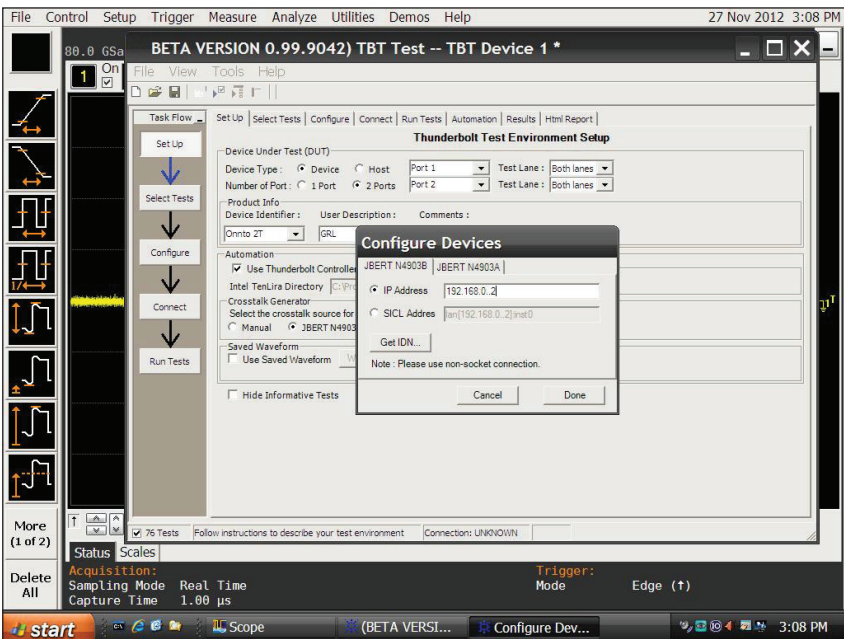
File Control Setup Trigger Measure Analyze Utilities Demos Help 27 Nov 2012 3:08 PM

80.0 GSa

1 On

BETA VERSION 0.99.9042) TBT Test -- TBT Device 1 *

File View Tools Help

Task Flow

Set Up

Select Tests

Configure

Connect

Run Tests

Set Up | Select Tests | Configure | Connect | Run Tests | Automation | Results | Html Report

Thunderbolt Test Environment Setup

Device Under Test (DUT)

Device Type : Device Host

Port 1

Test Lane : Both lanes

Number of Port : 1 Port 2 Ports

Port 2

Test Lane : Both lanes

Product Info

Device Identifier : User Description : Comments :

Onnto 2T

GRL

Automation

Use Thunderbolt Controller

Intel TenLira Directory C:\Pro

Crosstalk Generator

Select the crosstalk source for

Manual JBERT N4903

Saved Waveform

Use Saved Waveform

Hide Informative Tests

Configure Devices

JBERT N4903B | JBERT N4903A

IP Address 192.168.0..2

SICL Addess lan[192.168.0..2]:inst0

Get IDN...

Note : Please use non-socket connection.

Cancel

Done

76 Tests Follow instructions to describe your test environment Connection: UNKNOWN

More (1 of 2)

Status Scales

Delete All

Acquisition:
Sampling Mode Real Time
Capture Time 1.00 µs

Trigger:
Mode Edge (↑)

start

Scope

(BETA VERSI...

Configure Dev...

3:08 PM